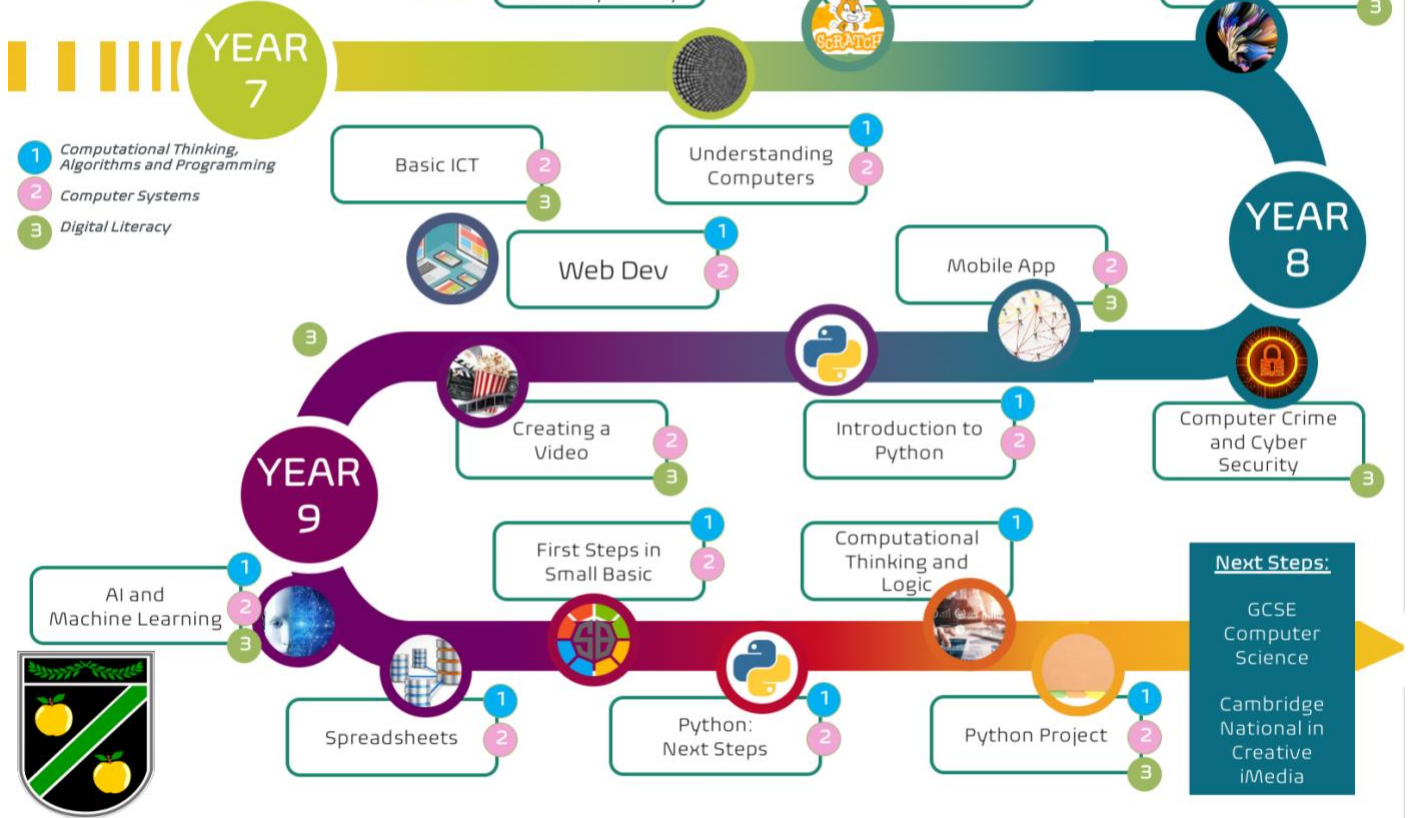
YEAR 7

1 Computational Thinking, Algorithms and Programming
2 Computer Systems
3 Digital Literacy

3

SCRATCH

Basic ICT 2 3

Understanding Computers 1 2

Web Dev 1 2

YEAR 8

Mobile App 2 3

Computer Crime and Cyber Security 3

Introduction to Python 1 2

3

Creating a Video 2 3

YEAR 9

AI and Machine Learning 1 2 3

First Steps in Small Basic 1 2

Computational Thinking and Logic 1

Spreadsheets 1 2

Python: Next Steps 1 2

Python Project 1 2 3

Next Steps:

GCSE Computer Science

Cambridge National in Creative iMedia